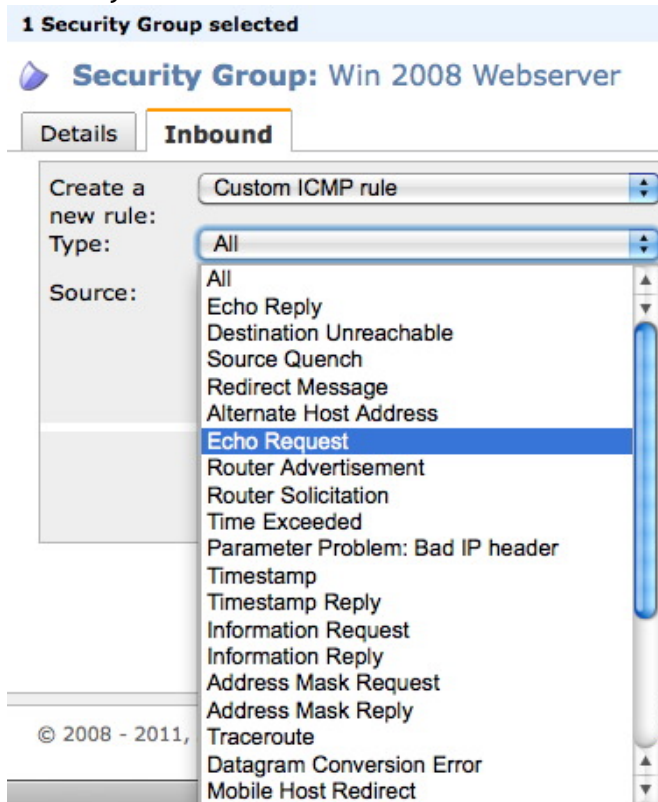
1 Security Group selected

Security Group: Win 2008 Webserver

Details
Inbound

Create a new rule:
Custom ICMP rule

Type:
All

Source:

All
Echo Reply
Destination Unreachable
Source Quench
Redirect Message
Alternate Host Address
Echo Request
Router Advertisement
Router Solicitation
Time Exceeded
Parameter Problem: Bad IP header
Timestamp
Timestamp Reply
Information Request
Information Reply
Address Mask Request
Address Mask Reply
Traceroute
Datagram Conversion Error
Mobile Host Redirect

© 2008 - 2011,